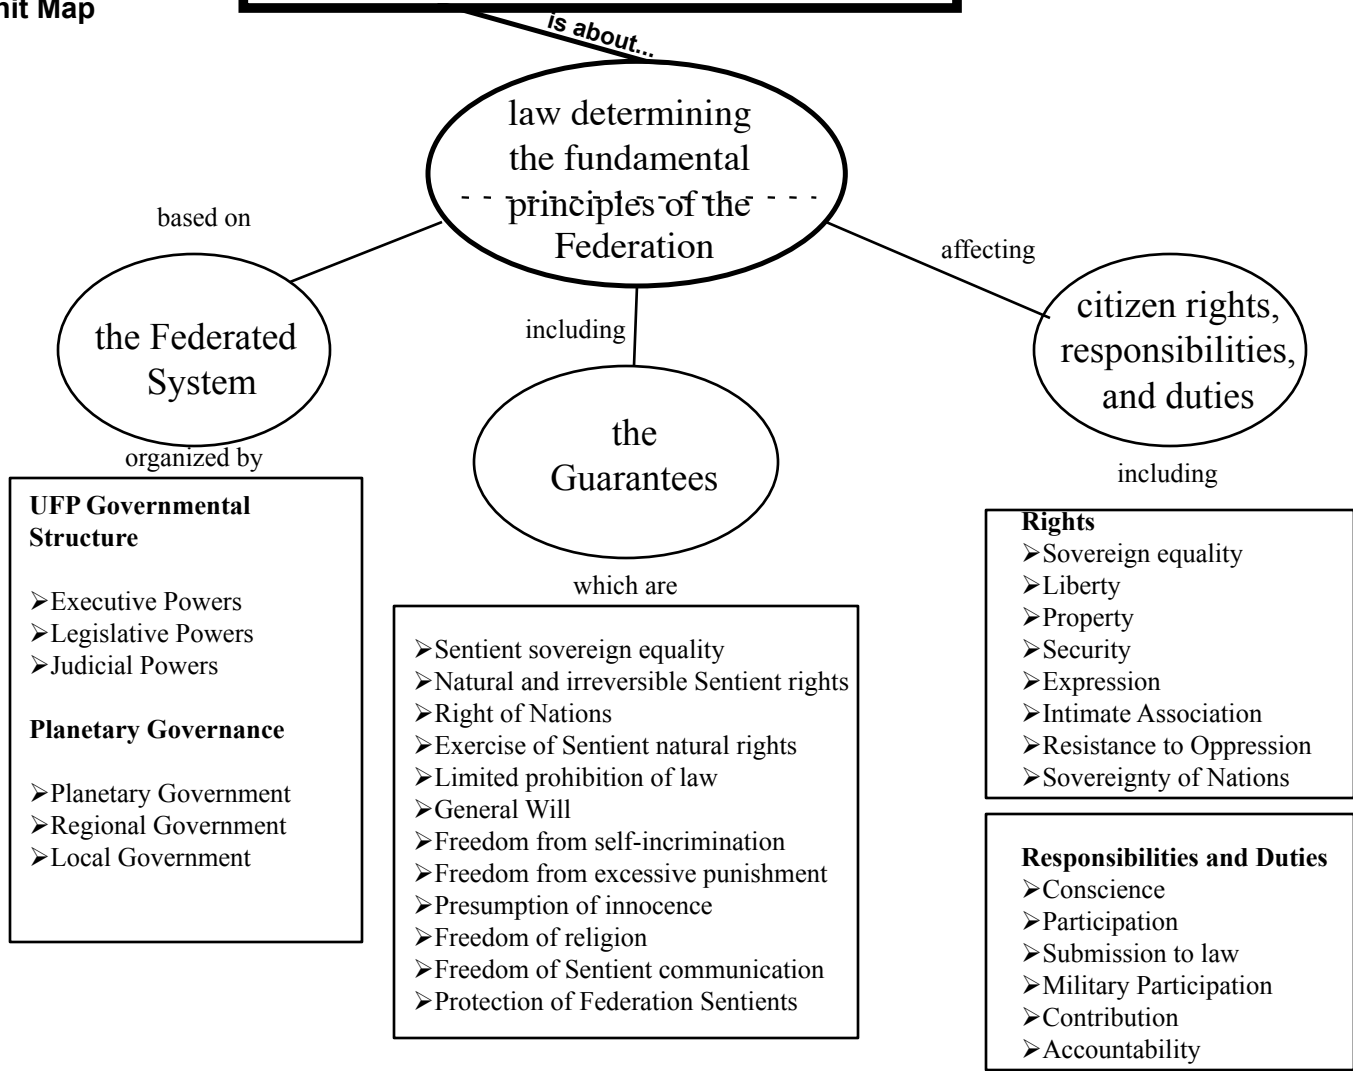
nit Map

is about...

law determining the fundamental principles of the Federation

based on

affecting

including

the Federated System

citizen rights, responsibilities, and duties

the Guarantees

organized by

including

UFP Governmental Structure

➢Executive Powers
➢Legislative Powers
➢Judicial Powers

Planetary Governance

➢Planetary Government
➢Regional Government
➢Local Government

which are

➢Sentient sovereign equality
➢Natural and irreversible Sentient rights
➢Right of Nations
➢Exercise of Sentient natural rights
➢Limited prohibition of law
➢General Will
➢Freedom from self-incrimination
➢Freedom from excessive punishment
➢Presumption of innocence
➢Freedom of religion
➢Freedom of Sentient communication
➢Protection of Federation Sentients

Rights
➢Sovereign equality
➢Liberty
➢Property
➢Security
➢Expression
➢Intimate Association
➢Resistance to Oppression
➢Sovereignty of Nations

Responsibilities and Duties
➢Conscience
➢Participation
➢Submission to law
➢Military Participation
➢Contribution
➢Accountability